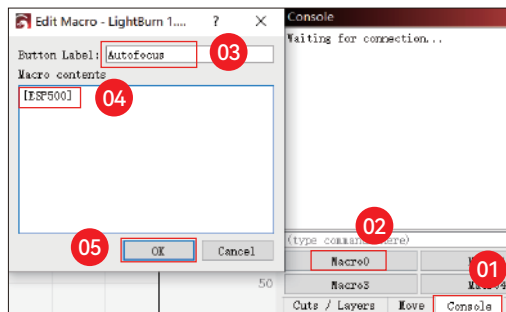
Edit Macro - LightBurn 1....
?
X
Button Label: Autofocus
03
Macro contents
[ESP500]
04
05
OK
Cancel
Console
Waiting for connection...
(type comma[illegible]ere)
02
Macro0
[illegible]
01
Macro3
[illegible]
50
Cuts / Layers
Move
Console